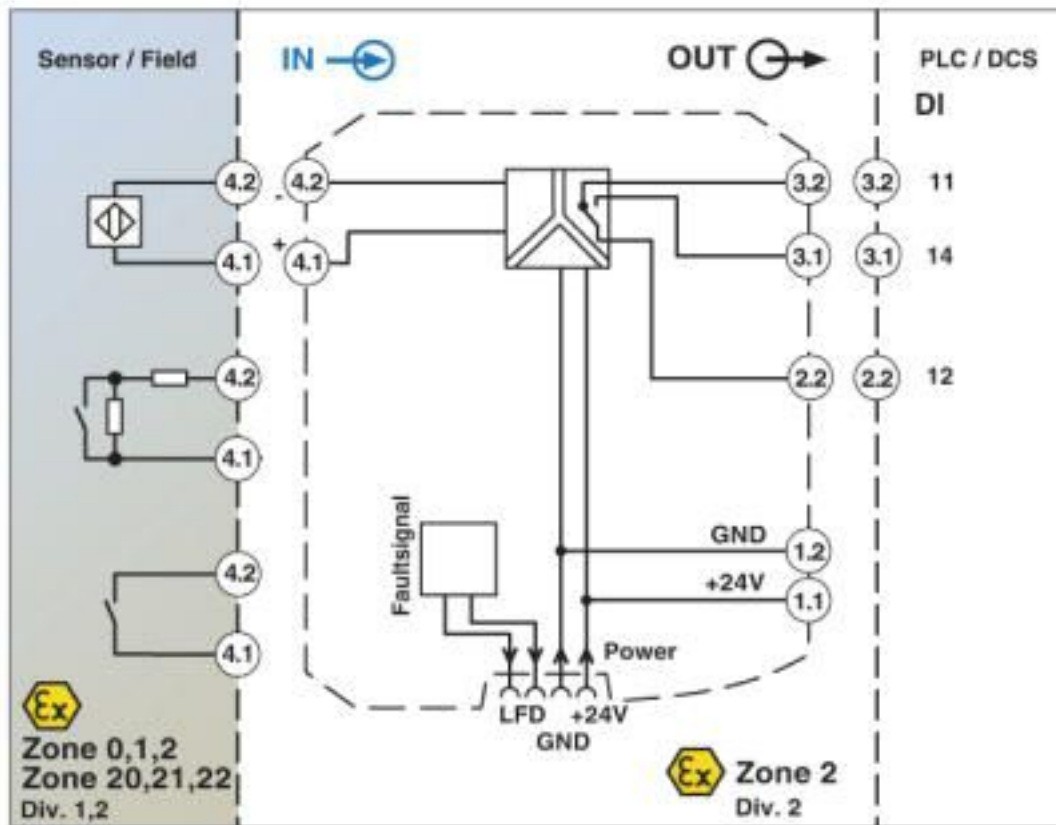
Sensor / Field

IN

OUT

PLC / DCS

DI

4.2 4.2 -

3.2 3.2 11

+ 4.1 4.1

3.1 3.1 14

4.2

2.2 2.2 12

4.1

Faultsignal

GND 1.2

+24V 1.1

4.2

4.1

Power

LFD +24V

GND

Zone 0,1,2
Zone 20,21,22
Div. 1,2

Zone 2
Div. 2